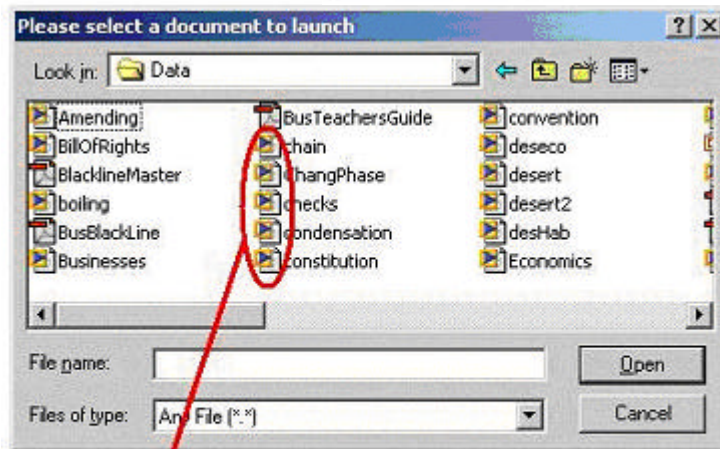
Please select a document to launch

?
X

Look in: Data

Amending
BillOfRights
BlacklineMaster
boiling
BusBlackLine
Businesses
BusTeachersGuide
chain
ChangPhase
checks
condensation
constitution
convention
deseco
desert
desert2
desHab
Economics

File name:
Open
Files of type:
Any File (*.*)
Cancel